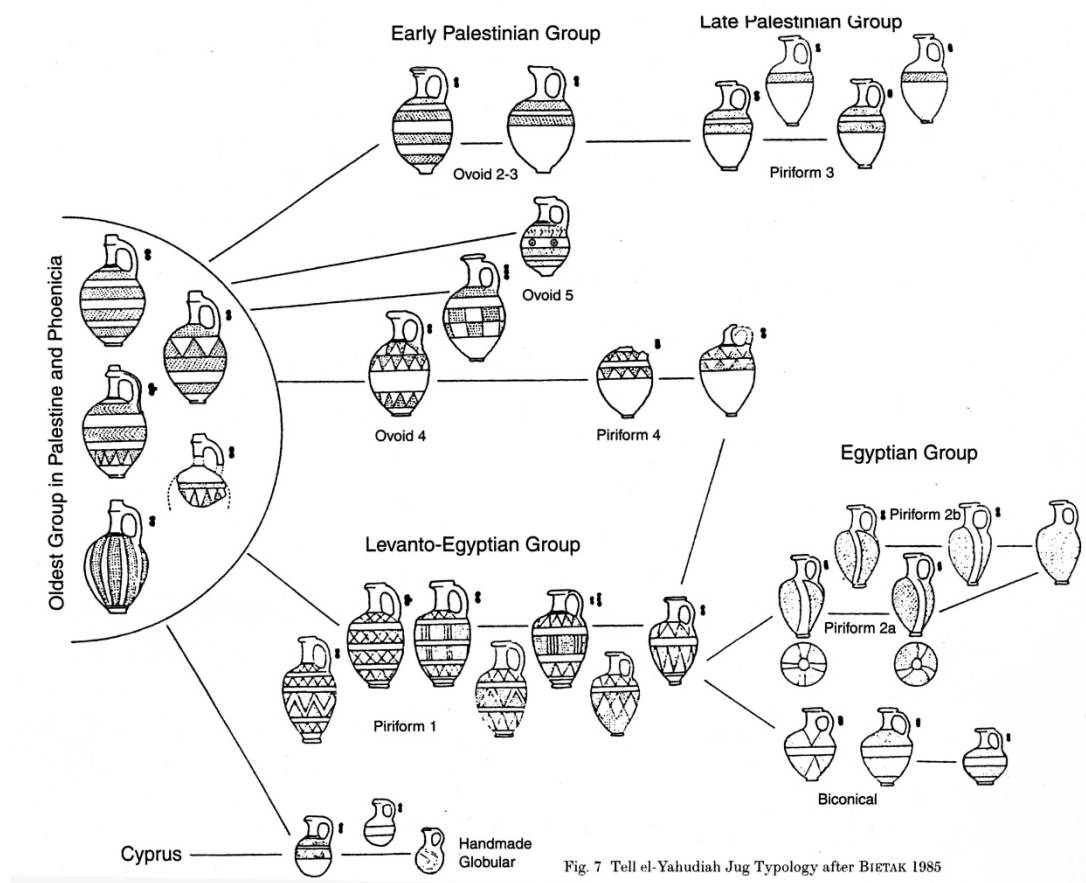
Early Palestinian Group

Late Palestinian Group

Ovoid 2-3

Piriform 3

Oldest Group in Palestine and Phoenicia

Ovoid 5

Ovoid 4

Piriform 4

Egyptian Group

Piriform 2b

Levanto-Egyptian Group

Piriform 2a

Piriform 1

Biconical

Cyprus

Handmade Globular

Fig. 7 Tell el-Yahudiah Jug Typology after BIETAK 1985